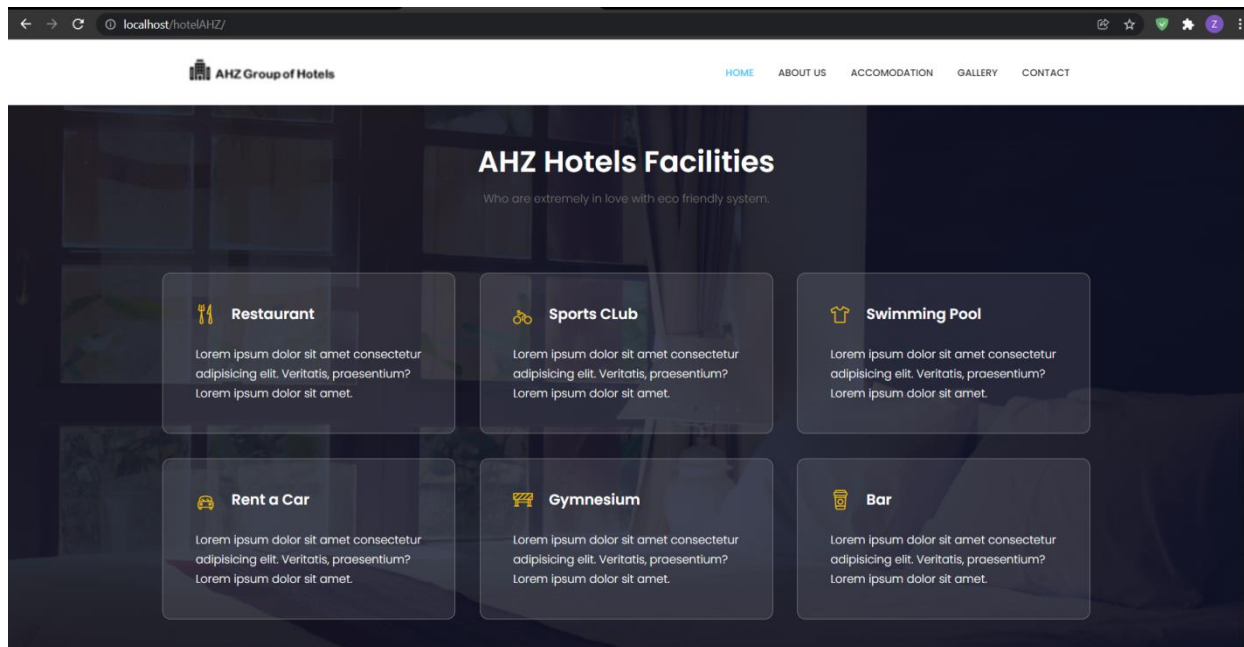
localhost/hotelAHZ/

Z

AHZ Group of Hotels

HOME ABOUT US ACCOMODATION GALLERY CONTACT

AHZ Hotels Facilities

Who are extremely in love with eco friendly system.

Restaurant

Lorem ipsum dolor sit amet consectetur adipisicing elit. Veritatis, praesentium? Lorem ipsum dolor sit amet.

Sports CLub

Lorem ipsum dolor sit amet consectetur adipisicing elit. Veritatis, praesentium? Lorem ipsum dolor sit amet.

Swimming Pool

Lorem ipsum dolor sit amet consectetur adipisicing elit. Veritatis, praesentium? Lorem ipsum dolor sit amet.

Rent a Car

Lorem ipsum dolor sit amet consectetur adipisicing elit. Veritatis, praesentium? Lorem ipsum dolor sit amet.

Gymnesium

Lorem ipsum dolor sit amet consectetur adipisicing elit. Veritatis, praesentium? Lorem ipsum dolor sit amet.

Bar

Lorem ipsum dolor sit amet consectetur adipisicing elit. Veritatis, praesentium? Lorem ipsum dolor sit amet.